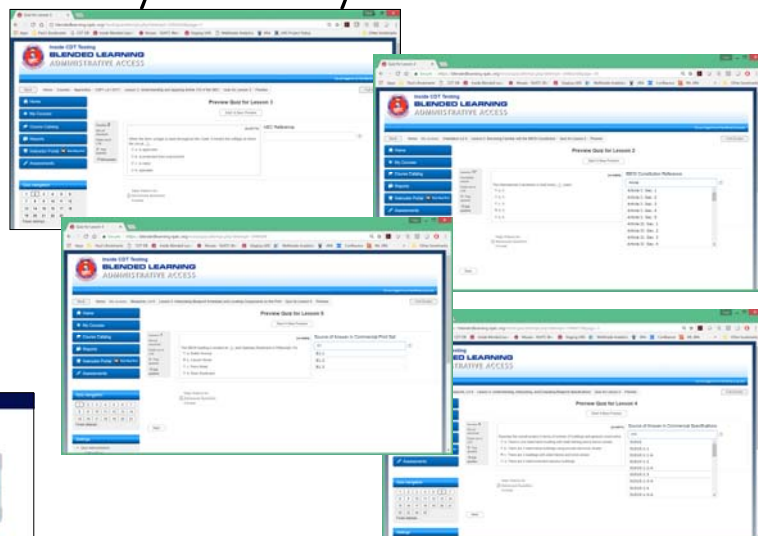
Inside CDT Testing
BLENDED LEARNING
ADMINISTRATIVE ACCESS

Home
My Courses
Course Catalog
Reports
Instructor Portal
Assessments

Preview Quiz for Lesson 3

NEC Reference

Inside CDT Testing
BLENDED LEARNING
ADMINISTRATIVE ACCESS

Home
My Courses
Course Catalog
Reports
Instructor Portal
Assessments

Preview Quiz for Lesson 2

NECA Constitution Reference

Inside CDT Testing
BLENDED LEARNING
ADMINISTRATIVE ACCESS

Home
My Courses
Course Catalog
Reports
Instructor Portal
Assessments

Preview Quiz for Lesson 5

Source of Known in Commercial Print Set

Next

BLENDED LEARNING
ADMINISTRATIVE ACCESS

Preview Quiz for Lesson 4

Source of Known in Commercial Specifications

Assessments

Next